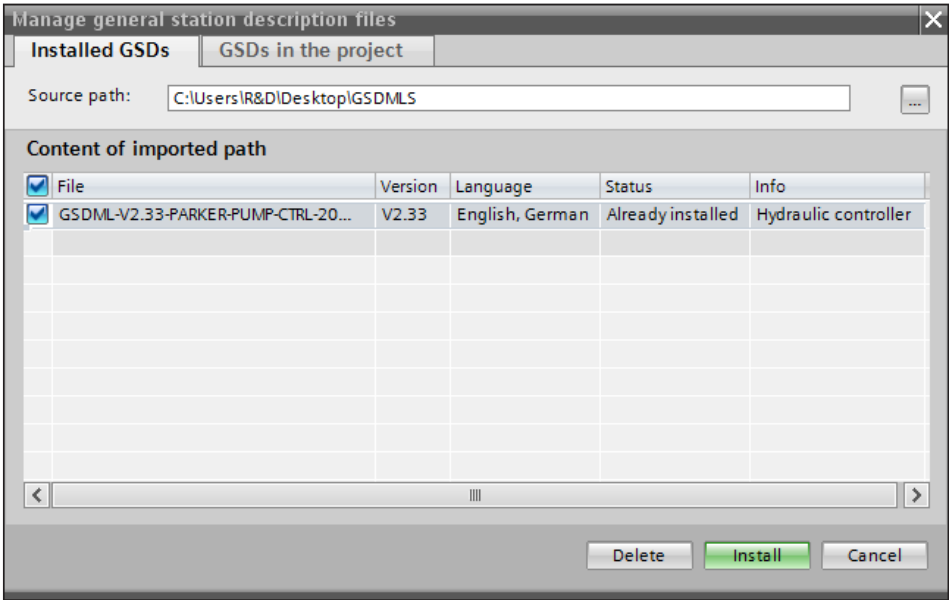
Manage general station description files

Installed GSDs | GSDs in the project

Source path: C:\Users\R&D\Desktop\GSDMLS ...

Content of imported path

| File | Version | Language | Status | Info |
|---|---|---|---|---|
| GSDML-V2.33-PARKER-PUMP-CTRL-20... | V2.33 | English, German | Already installed | Hydraulic controller |

Delete Install Cancel